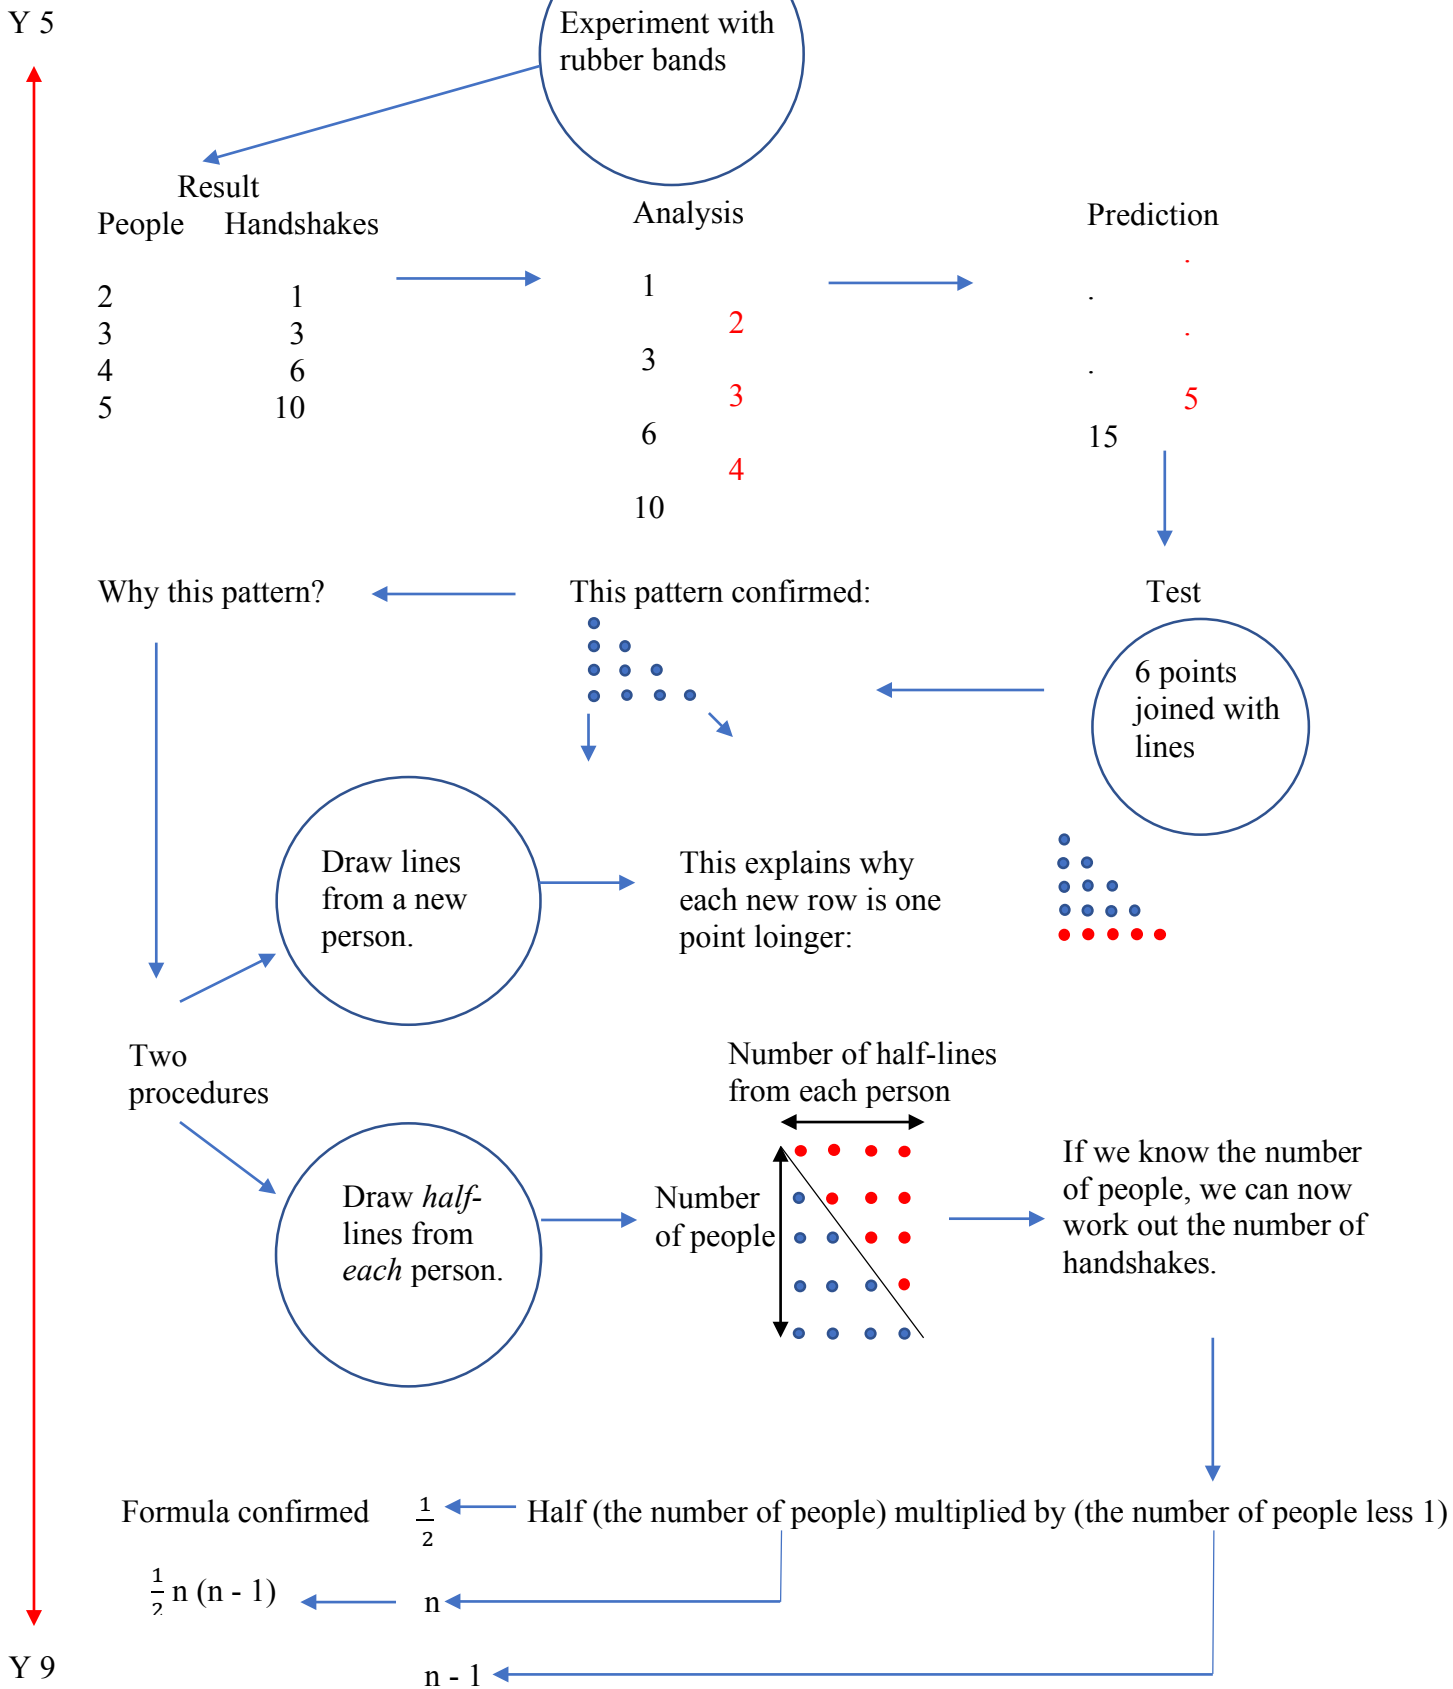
Y 5

Experiment with rubber bands

Result
People Handshakes

| People | Handshakes |
|---|---|
| 2 | 1 |
| 3 | 3 |
| 4 | 6 |
| 5 | 10 |

Analysis

1
2
3
3
6
4
10

Prediction

.
.
.
.
5
15

Test

6 points joined with lines

This pattern confirmed:

Why this pattern?

Draw lines from a new person.

This explains why each new row is one point loinger:

Two procedures

Number of half-lines from each person

Draw *half*-lines from *each* person.

Number of people

If we know the number of people, we can now work out the number of handshakes.

Formula confirmed $\frac{1}{2}$ Half (the number of people) multiplied by (the number of people less 1)

$\frac{1}{2}$ n (n - 1) n

Y 9

n - 1